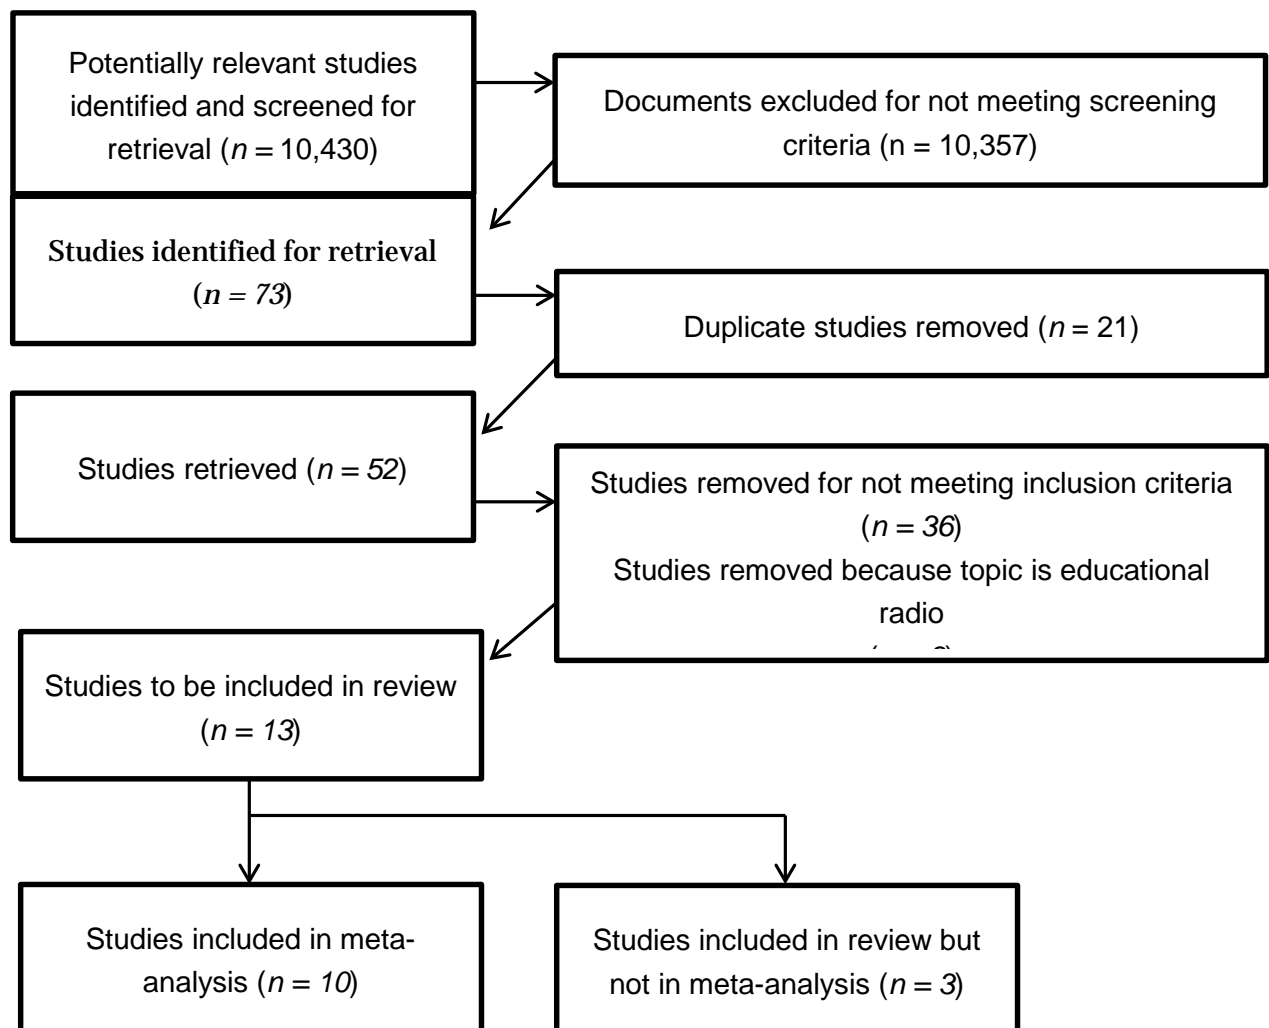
Potentially relevant studies identified and screened for retrieval ($n = 10{,}430$)

Documents excluded for not meeting screening criteria (n = 10,357)

Studies identified for retrieval ($n = 73$)

Duplicate studies removed ($n = 21$)

Studies retrieved ($n = 52$)

Studies removed for not meeting inclusion criteria ($n = 36$)
Studies removed because topic is educational radio
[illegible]

Studies to be included in review ($n = 13$)

Studies included in meta-analysis ($n = 10$)

Studies included in review but not in meta-analysis ($n = 3$)